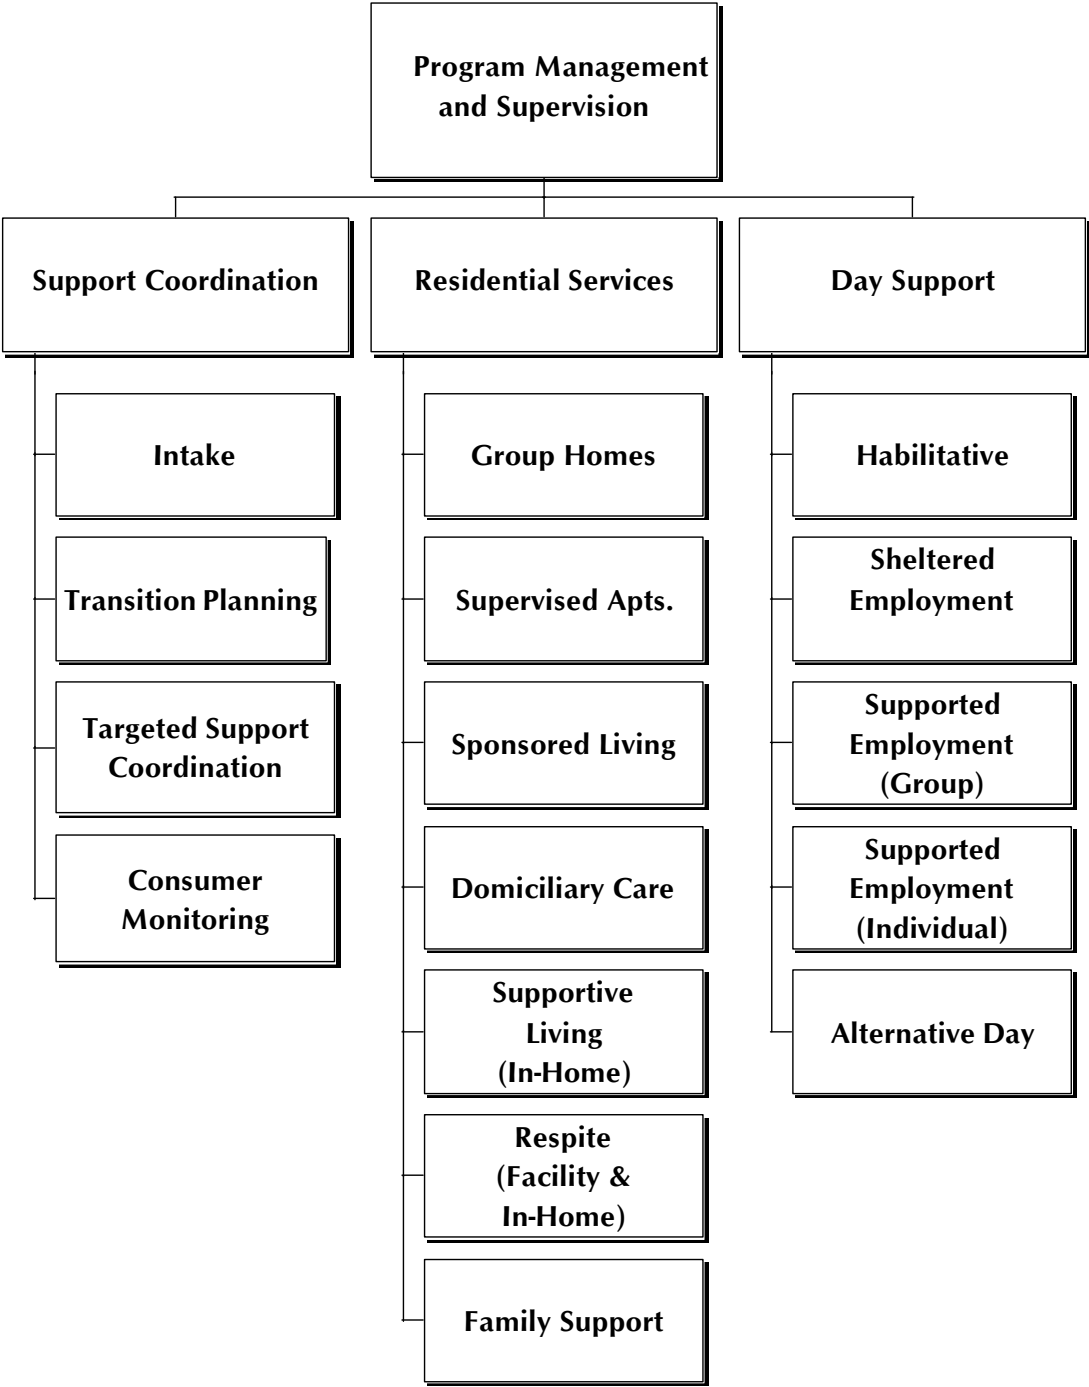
Program Management and Supervision

Support Coordination

Intake

Transition Planning

Targeted Support Coordination

Consumer Monitoring

Residential Services

Group Homes

Supervised Apts.

Sponsored Living

Domiciliary Care

Supportive Living (In-Home)

Respite (Facility & In-Home)

Family Support

Day Support

Habilitative

Sheltered Employment

Supported Employment (Group)

Supported Employment (Individual)

Alternative Day